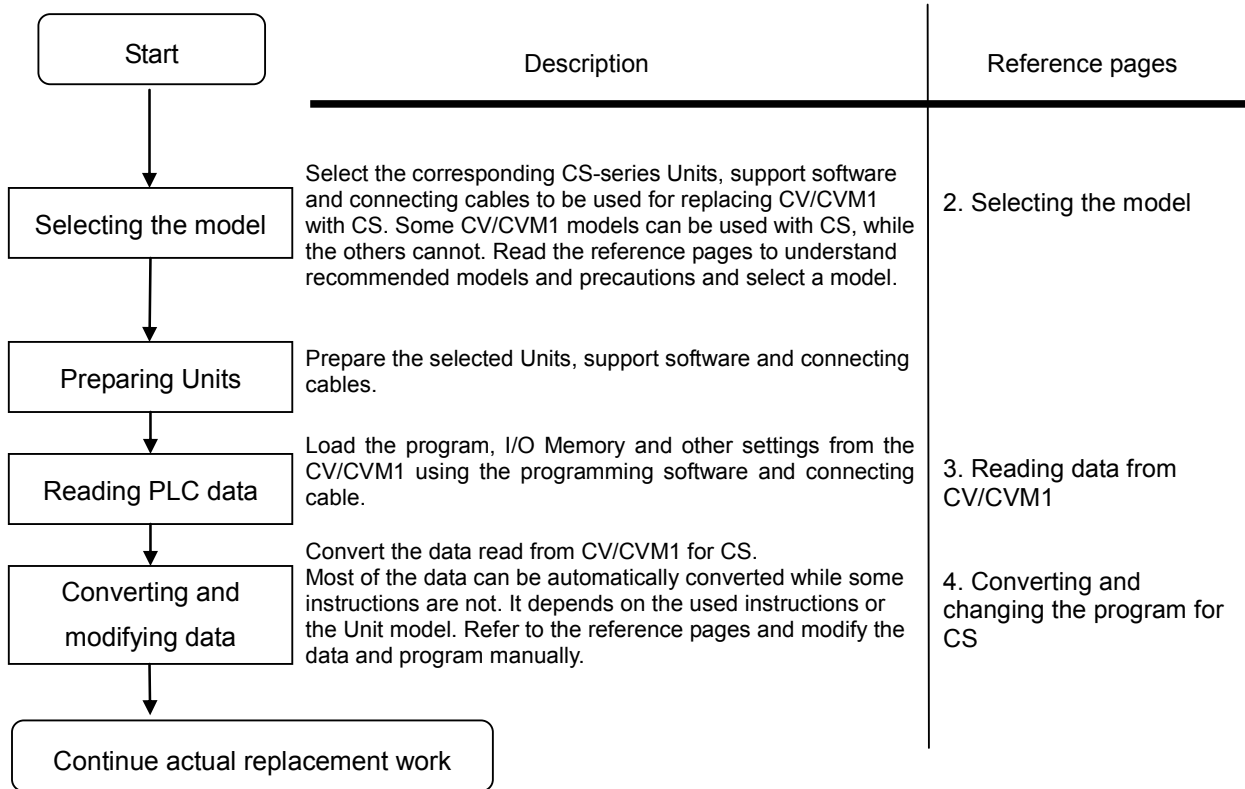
Start

Description

Reference pages

Selecting the model

Select the corresponding CS-series Units, support software and connecting cables to be used for replacing CV/CVM1 with CS. Some CV/CVM1 models can be used with CS, while the others cannot. Read the reference pages to understand recommended models and precautions and select a model.

2. Selecting the model

Preparing Units

Prepare the selected Units, support software and connecting cables.

Reading PLC data

Load the program, I/O Memory and other settings from the CV/CVM1 using the programming software and connecting cable.

3. Reading data from CV/CVM1

Converting and modifying data

Convert the data read from CV/CVM1 for CS.
Most of the data can be automatically converted while some instructions are not. It depends on the used instructions or the Unit model. Refer to the reference pages and modify the data and program manually.

4. Converting and changing the program for CS

Continue actual replacement work